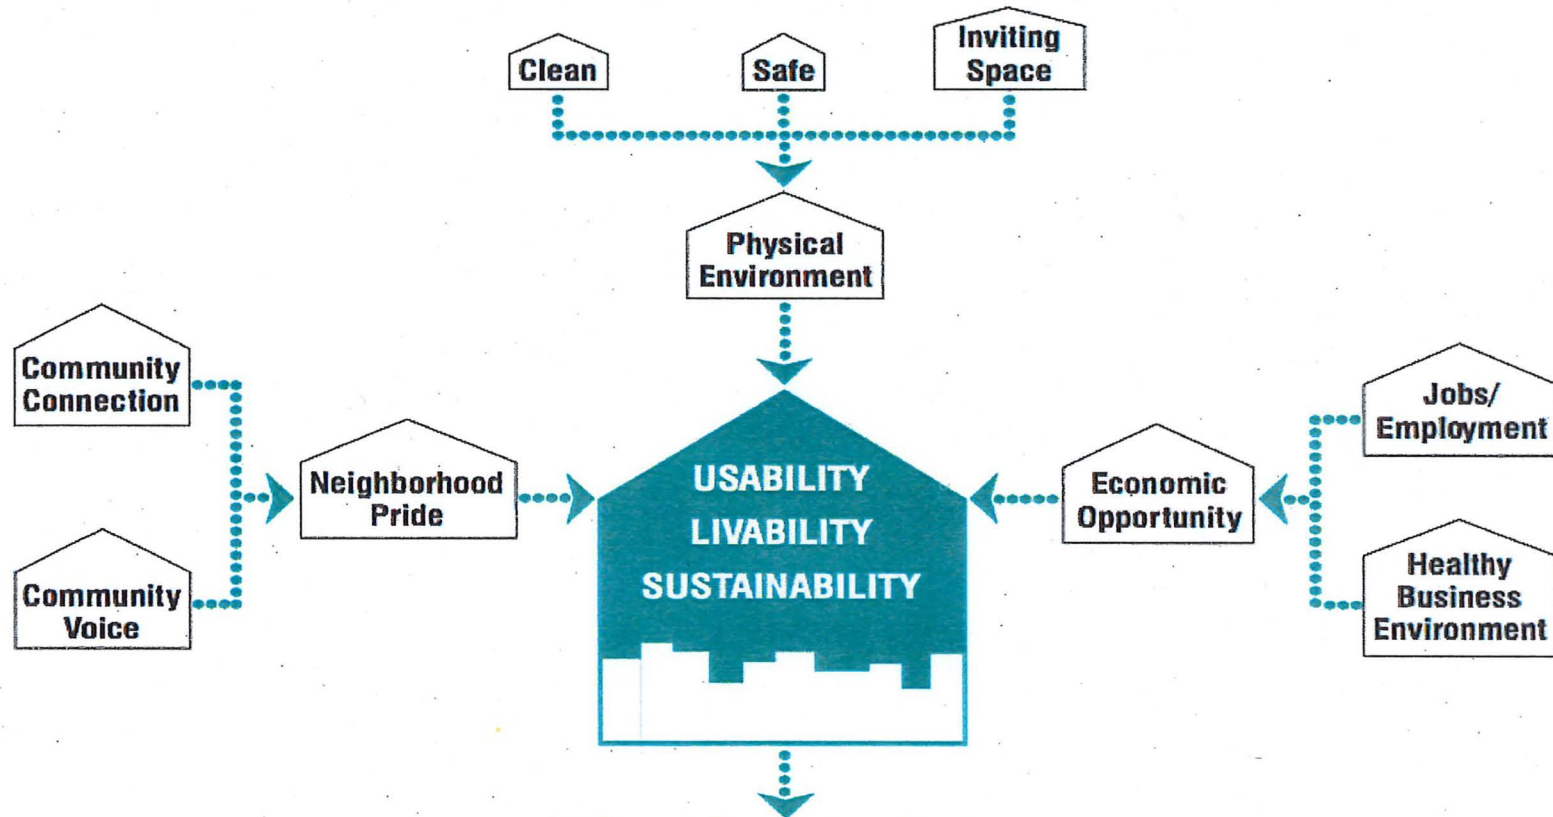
Clean

Safe

Inviting Space

Physical Environment

Community Connection

Community Voice

Neighborhood Pride

USABILITY
LIVABILITY
SUSTAINABILITY

Economic Opportunity

Jobs/ Employment

Healthy Business Environment